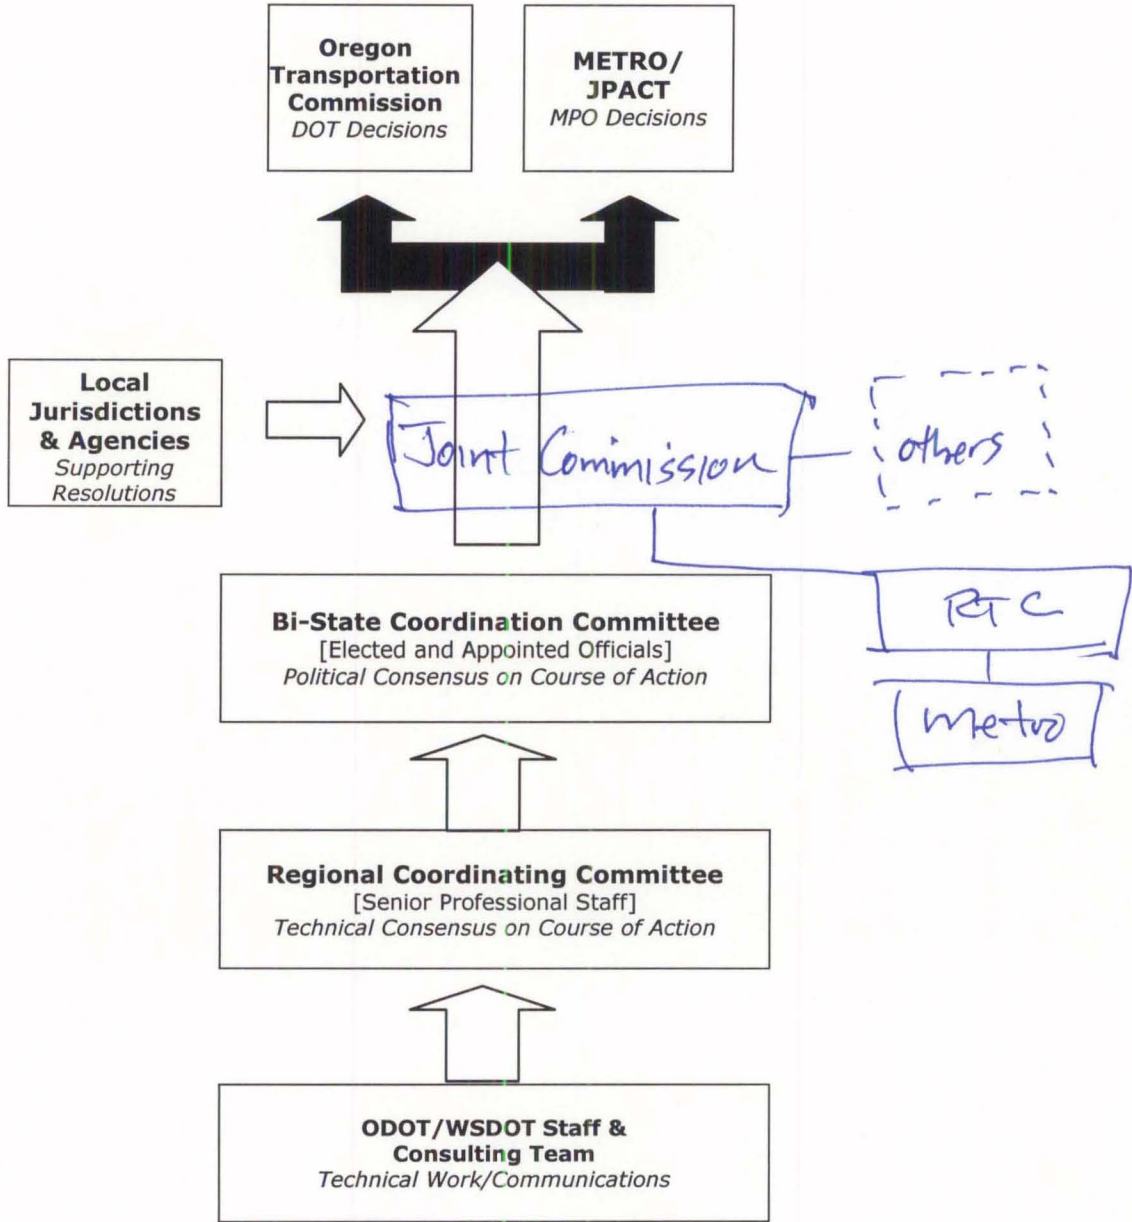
Oregon Transportation Commission
DOT Decisions

METRO/ JPACT
MPO Decisions

Local Jurisdictions & Agencies
Supporting Resolutions

Joint Commission

others

RTC

Metro

Bi-State Coordination Committee
[Elected and Appointed Officials]
Political Consensus on Course of Action

Regional Coordinating Committee
[Senior Professional Staff]
Technical Consensus on Course of Action

ODOT/WSDOT Staff & Consulting Team
Technical Work/Communications